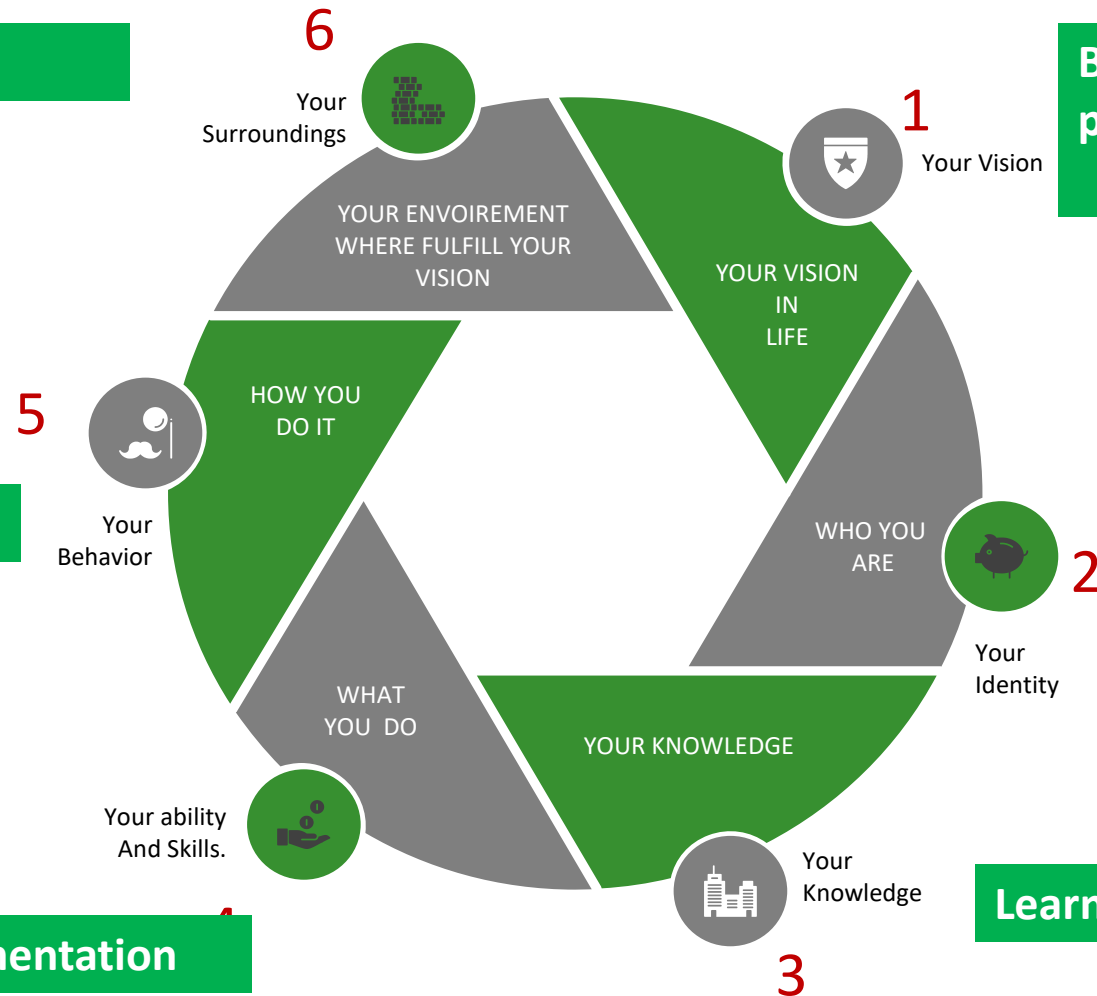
6

Your Surroundings

B
p

1

Your Vision

YOUR ENVOIREMENT WHERE FULFILL YOUR VISION

YOUR VISION IN LIFE

5

HOW YOU DO IT

Your Behavior

WHO YOU ARE

2

Your Identity

WHAT YOU DO

YOUR KNOWLEDGE

Your ability And Skills.

Your Knowledge

Learn

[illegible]

nentation

3